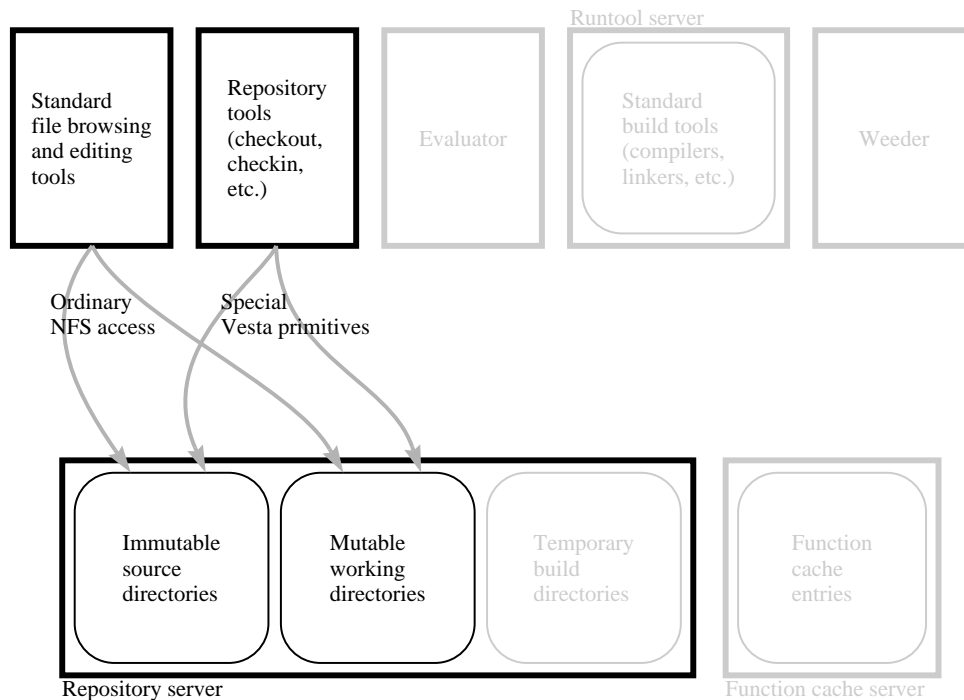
Runtool server

Standard file browsing and editing tools

Repository tools (checkout, checkin, etc.)

Evaluator

Standard build tools (compilers, linkers, etc.)

Weeder

Ordinary NFS access

Special Vesta primitives

Immutable source directories

Mutable working directories

Temporary build directories

Function cache entries

Repository server

Function cache server